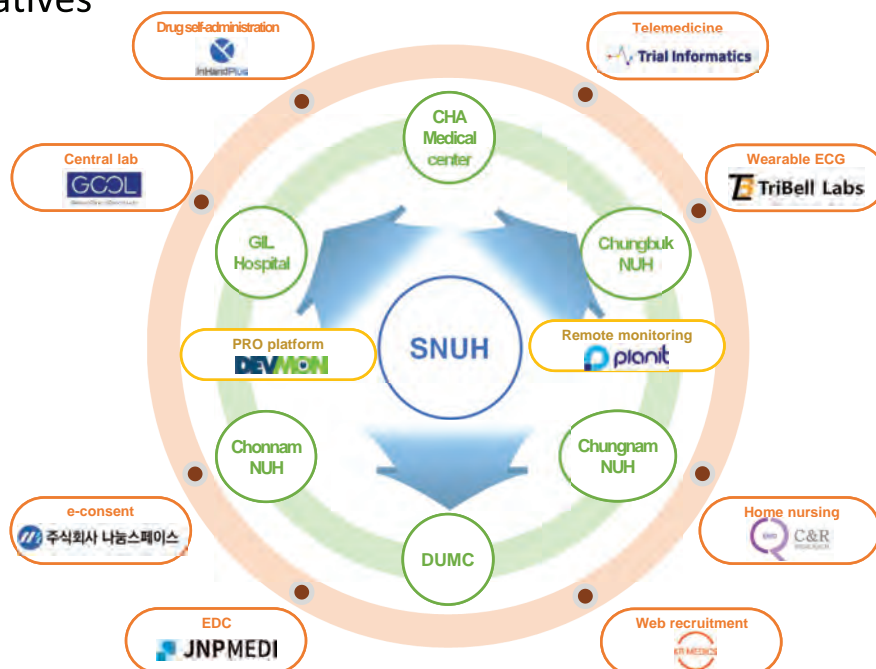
atives

Drug self-administration
InHandPlus

Telemedicine
Trial Informatics

CHA Medical center

Central lab
GCCL

Wearable ECG
TriBell Labs

GIL Hospital

Chungbuk NUH

SNUH

PRO platform
DEVMON

Remote monitoring
planit

Chonnam NUH

Chungnam NUH

e-consent
주식회사 나눔스페이스

Home nursing
C&R

DUMC

EDC
JNPMEDI

Web recruitment
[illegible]